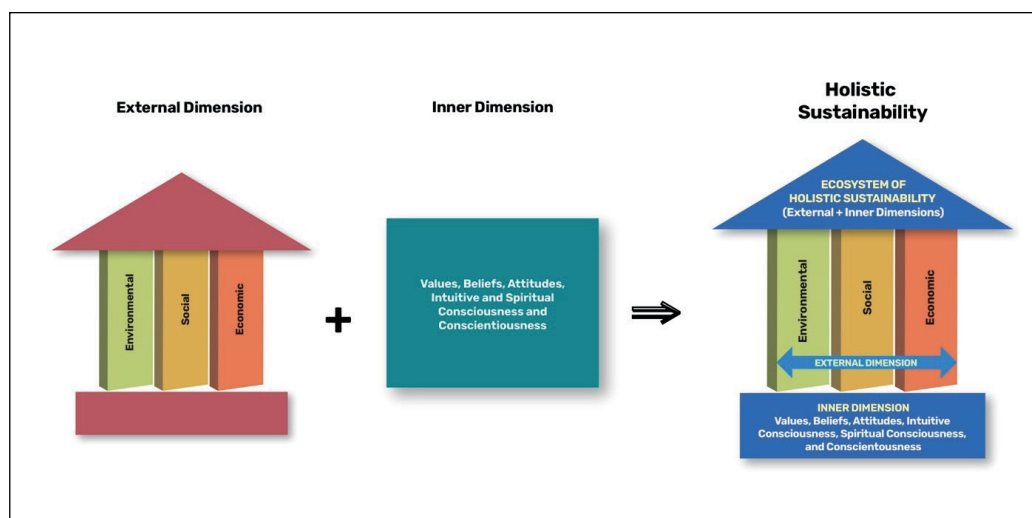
External Dimension

Environmental

Social

Economic

+

Inner Dimension

Values, Beliefs, Attitudes, Intuitive and Spiritual Consciousness and Conscientiousness

$\Longrightarrow$

Holistic Sustainability

ECOSYSTEM OF HOLISTIC SUSTAINABILITY (External + Inner Dimensions)

Environmental

Social

Economic

EXTERNAL DIMENSION

INNER DIMENSION Values, Beliefs, Attitudes, Intuitive Consciousness, Spiritual Consciousness, and Conscientousness